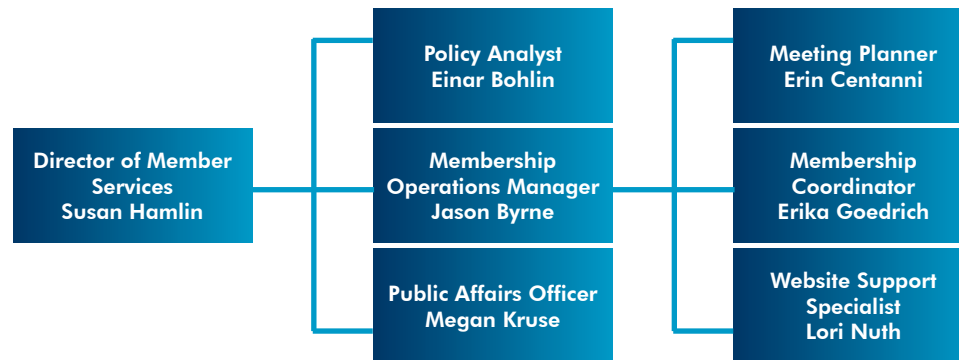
Director of Member Services
Susan Hamlin

Policy Analyst
Einar Bohlin

Membership Operations Manager
Jason Byrne

Public Affairs Officer
Megan Kruse

Meeting Planner
Erin Centanni

Membership Coordinator
Erika Goedrich

Website Support Specialist
Lori Nuth